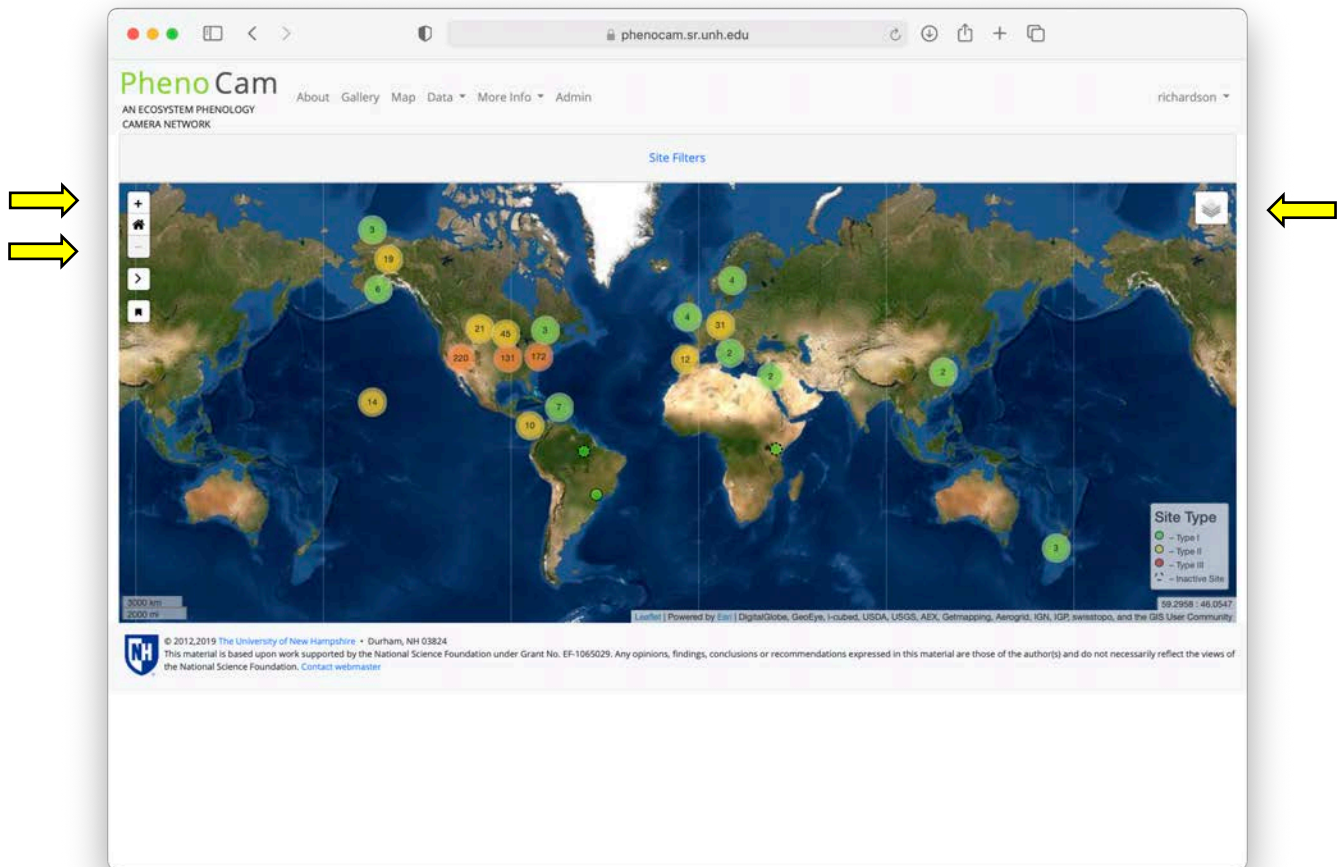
phenocam.sr.unh.edu

PhenoCam
AN ECOSYSTEM PHENOLOGY CAMERA NETWORK

About Gallery Map Data More Info Admin richardson

Site Filters

+
−

3
19
6
21
45
3
220
131
172
14
7
10
4
4
31
12
2
2
2
3

Site Type
– Type I
– Type II
– Type III
– Inactive Site

3000 km
2000 mi

59.2958 : 46.0547

Leaflet | Powered by Esri | DigitalGlobe, GeoEye, i-cubed, USDA, USGS, AEX, Getmapping, Aerogrid, IGN, IGP, swisstopo, and the GIS User Community

UNH

© 2012,2019 The University of New Hampshire • Durham, NH 03824
This material is based upon work supported by the National Science Foundation under Grant No. EF-1065029. Any opinions, findings, conclusions or recommendations expressed in this material are those of the author(s) and do not necessarily reflect the views of the National Science Foundation. Contact webmaster